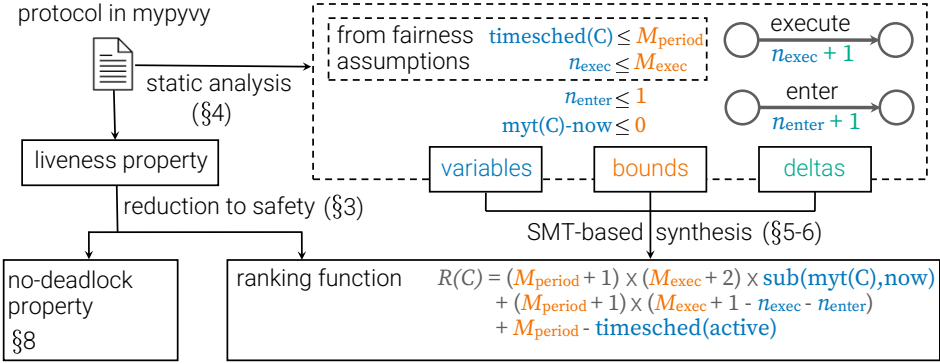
protocol in mypyvy

static analysis (§4)

from fairness assumptions

$\textbf{timesched(C)} \leq M_{\text{period}}$

$n_{\text{exec}} \leq M_{\text{exec}}$

$n_{\text{enter}} \leq 1$

$\textbf{myt(C)-now} \leq 0$

execute

$n_{\text{exec}} + 1$

enter

$n_{\text{enter}} + 1$

liveness property

variables

bounds

deltas

reduction to safety (§3)

SMT-based synthesis (§5-6)

no-deadlock property

§8

ranking function

$R(C) = (M_{\text{period}} + 1) \times (M_{\text{exec}} + 2) \times \textbf{sub(myt(C),now)}$
$+ (M_{\text{period}} + 1) \times (M_{\text{exec}} + 1 - n_{\text{exec}} - n_{\text{enter}})$
$+ M_{\text{period}} - \textbf{timesched(active)}$